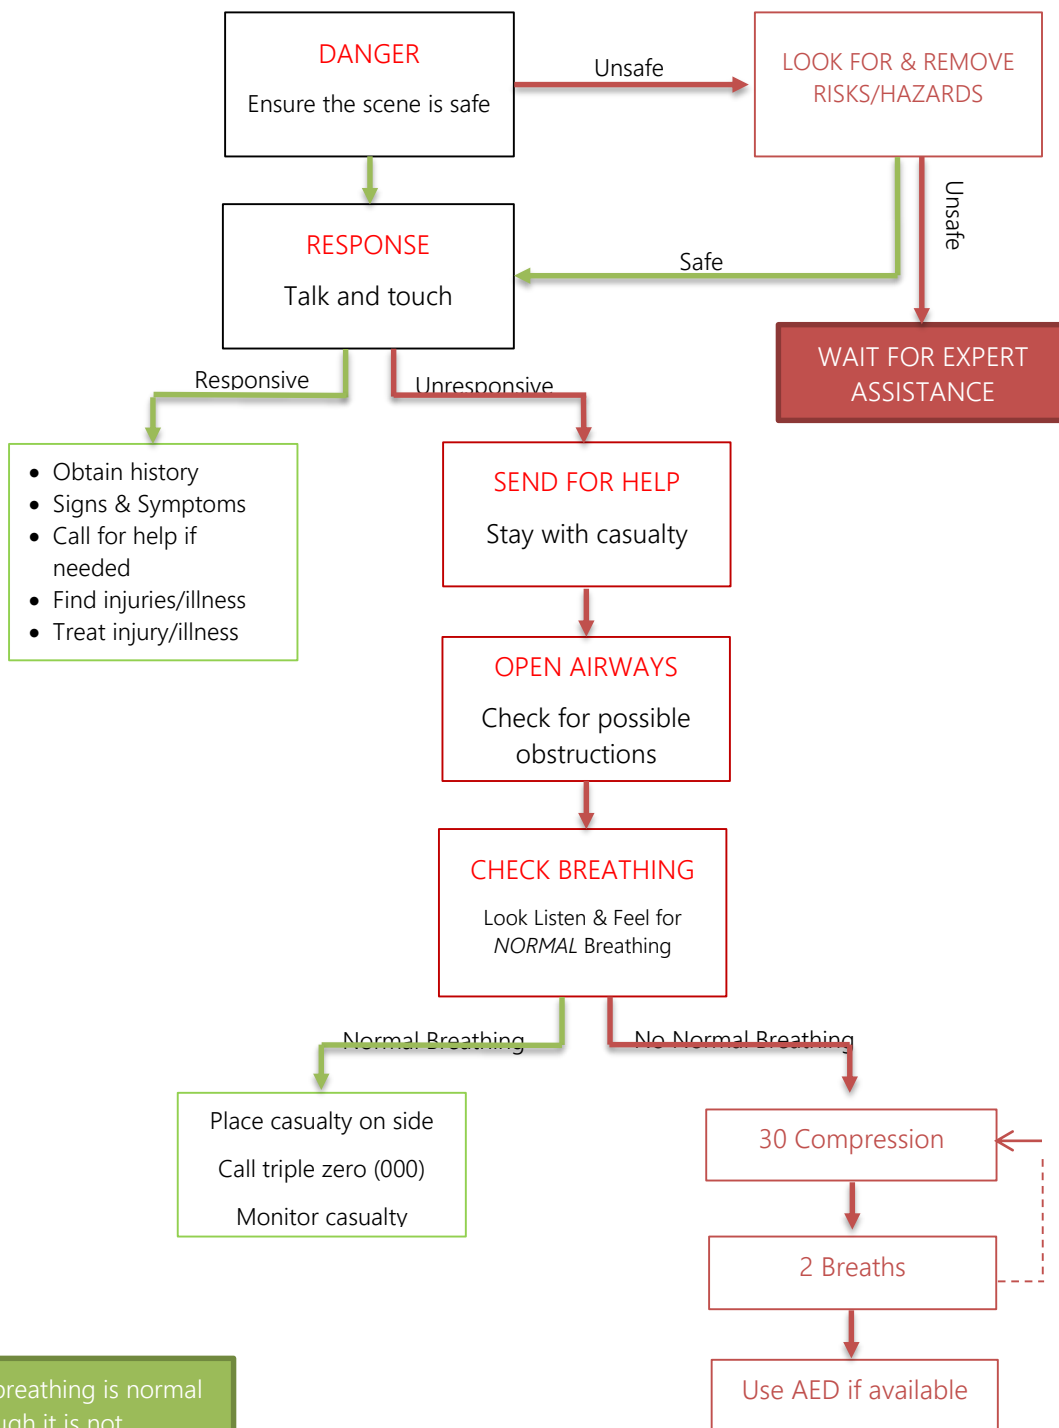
DANGER

Ensure the scene is safe

Unsafe

LOOK FOR & REMOVE RISKS/HAZARDS

Unsafe

Safe

RESPONSE

Talk and touch

WAIT FOR EXPERT ASSISTANCE

Responsive

Unresponsive

- Obtain history
- Signs & Symptoms
- Call for help if needed
- Find injuries/illness
- Treat injury/illness

SEND FOR HELP

Stay with casualty

OPEN AIRWAYS

Check for possible obstructions

CHECK BREATHING

Look Listen & Feel for *NORMAL* Breathing

Normal Breathing

No Normal Breathing

Place casualty on side

Call triple zero (000)

Monitor casualty

30 Compression

2 Breaths

Use AED if available

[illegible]reathing is normal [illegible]gh it is not